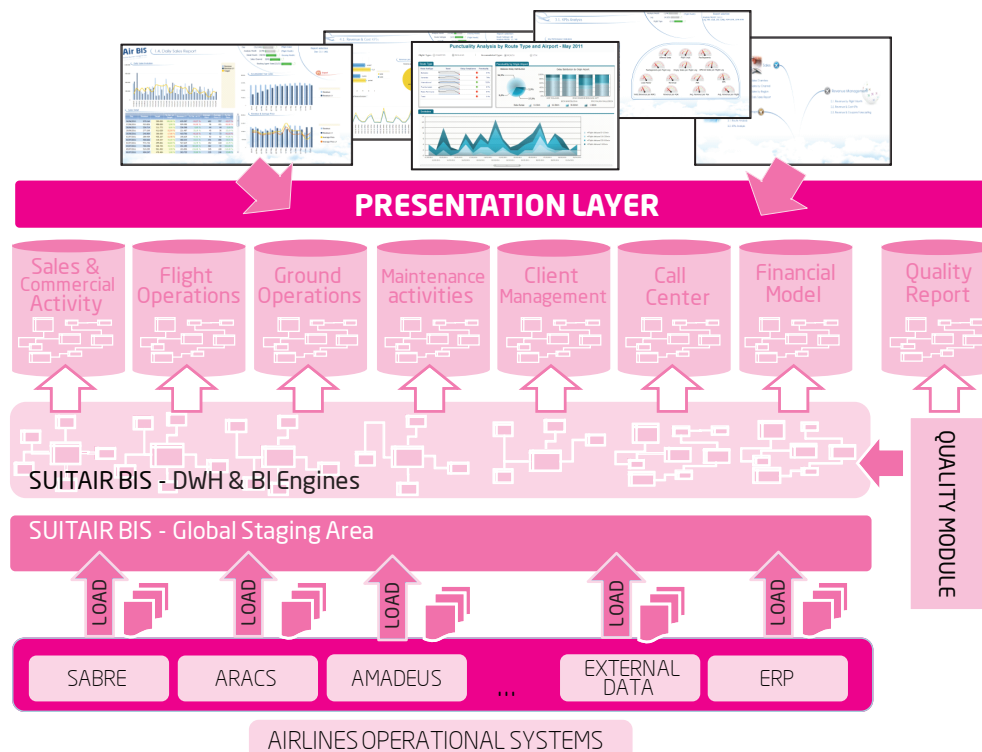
Air BIS

Punctuality Analysis by Route Type and Airport - May 2011

PRESENTATION LAYER

Sales & Commercial Activity

Flight Operations

Ground Operations

Maintenance activities

Client Management

Call Center

Financial Model

Quality Report

SUITAIR BIS - DWH & BI Engines

QUALITY MODULE

SUITAIR BIS - Global Staging Area

LOAD

LOAD

LOAD

LOAD

LOAD

SABRE

ARACS

AMADEUS

...

EXTERNAL DATA

ERP

AIRLINES OPERATIONAL SYSTEMS